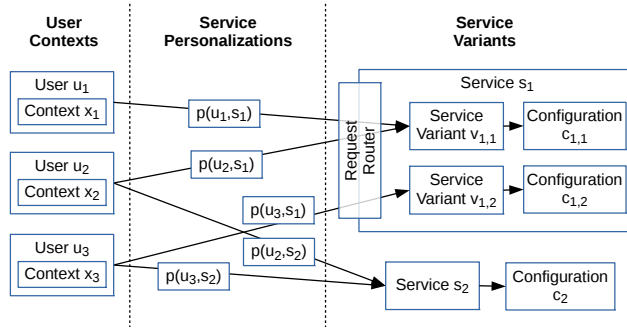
User Contexts

Service Personalizations

Service Variants

User $u_1$

Context $x_1$

User $u_2$

Context $x_2$

User $u_3$

Context $x_3$

$p(u_1,s_1)$

$p(u_2,s_1)$

$p(u_3,s_1)$

$p(u_2,s_2)$

$p(u_3,s_2)$

Service $s_1$

Request Router

Service Variant $v_{1,1}$

Configuration $c_{1,1}$

Service Variant $v_{1,2}$

Configuration $c_{1,2}$

Service $s_2$

Configuration $c_2$